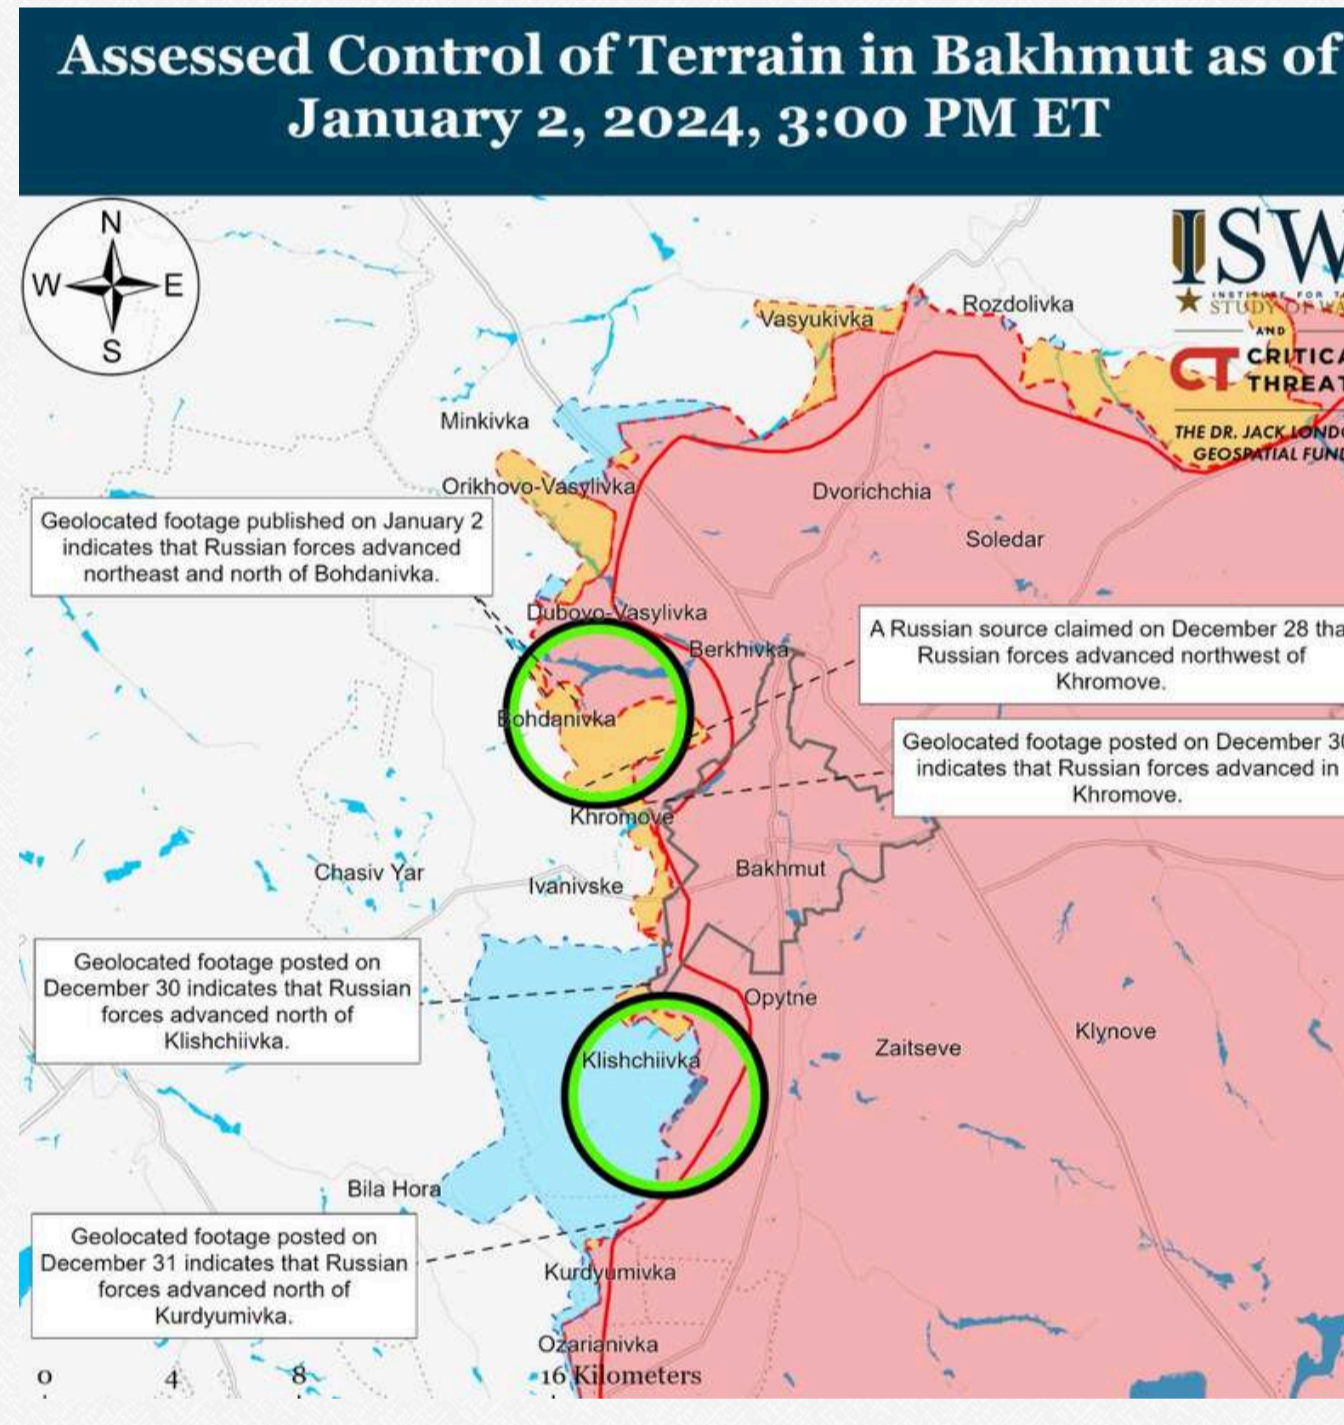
Assessed Control of Terrain in Bakhmut as of
January 2, 2024, 3:00 PM ET

N
W
E
S

ISW
INSTITUTE FOR THE STUDY OF WA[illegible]
AND
CT CRITICA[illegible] THREAT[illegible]
THE DR. JACK LOND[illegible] GEOSPATIAL FUN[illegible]

Vasyukivka
Rozdolivka
Minkivka
Orikhovo-Vasylivka
Dvorichchia
Soledar

Geolocated footage published on January 2 indicates that Russian forces advanced northeast and north of Bohdanivka.

Dubovo-Vasylivka
Berkhivka
Bohdanivka

A Russian source claimed on December 28 tha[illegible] Russian forces advanced northwest of Khromove.

Geolocated footage posted on December 3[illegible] indicates that Russian forces advanced in Khromove.

Khromove
Chasiv Yar
Ivanivske
Bakhmut

Geolocated footage posted on December 30 indicates that Russian forces advanced north of Klishchiivka.

Opytne
Klishchiivka
Zaitseve
Klynove
Bila Hora

Geolocated footage posted on December 31 indicates that Russian forces advanced north of Kurdyumivka.

Kurdyumivka
Ozarianivka

0 4 8 16 Kilometers